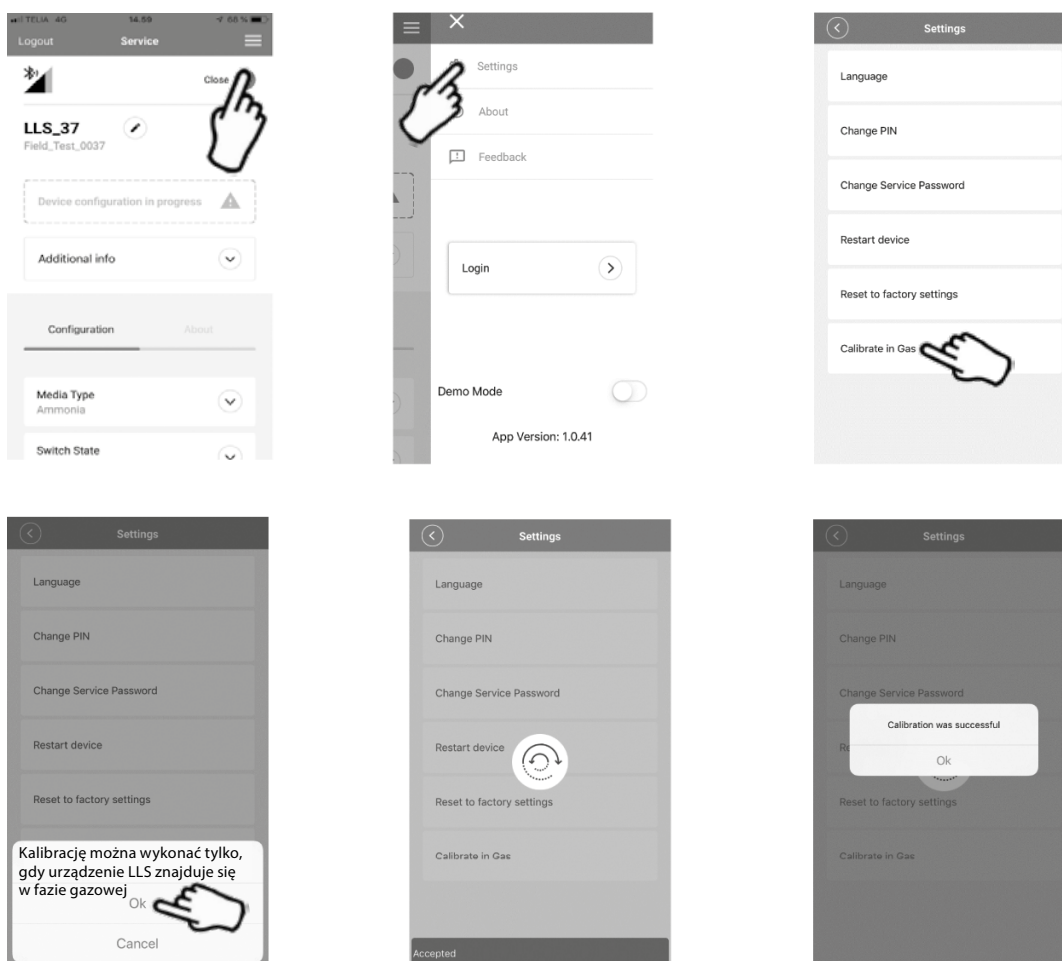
TELIA 4G 14.59 66 %
Logout Service
Close
LLS_37
Field_Test_0037
Device configuration in progress
Additional info
Configuration About
Media Type
Ammonia
Switch State

Settings
About
Feedback
Login
Demo Mode
App Version: 1.0.41

Settings
Language
Change PIN
Change Service Password
Restart device
Reset to factory settings
Calibrate in Gas

Settings
Language
Change PIN
Change Service Password
Restart device
Reset to factory settings
Kalibrację można wykonać tylko, gdy urządzenie LLS znajduje się w fazie gazowej
Ok
Cancel

Settings
Language
Change PIN
Change Service Password
Restart device
Reset to factory settings
Calibrate in Gas
Accepted

Settings
Language
Change PIN
Change Service Password
Calibration was successful
Ok
Reset to factory settings
Calibrate in Gas